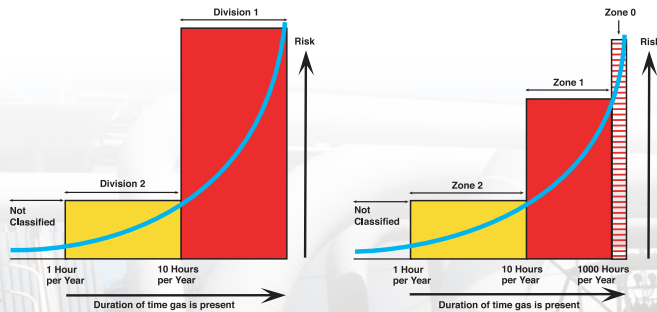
Division 1

Risk

Division 2

Not Classified

1 Hour per Year

10 Hours per Year

Duration of time gas is present

Zone 0

Risk

Zone 1

Zone 2

Not Classified

1 Hour per Year

10 Hours per Year

1000 Hours per Year

Duration of time gas is present